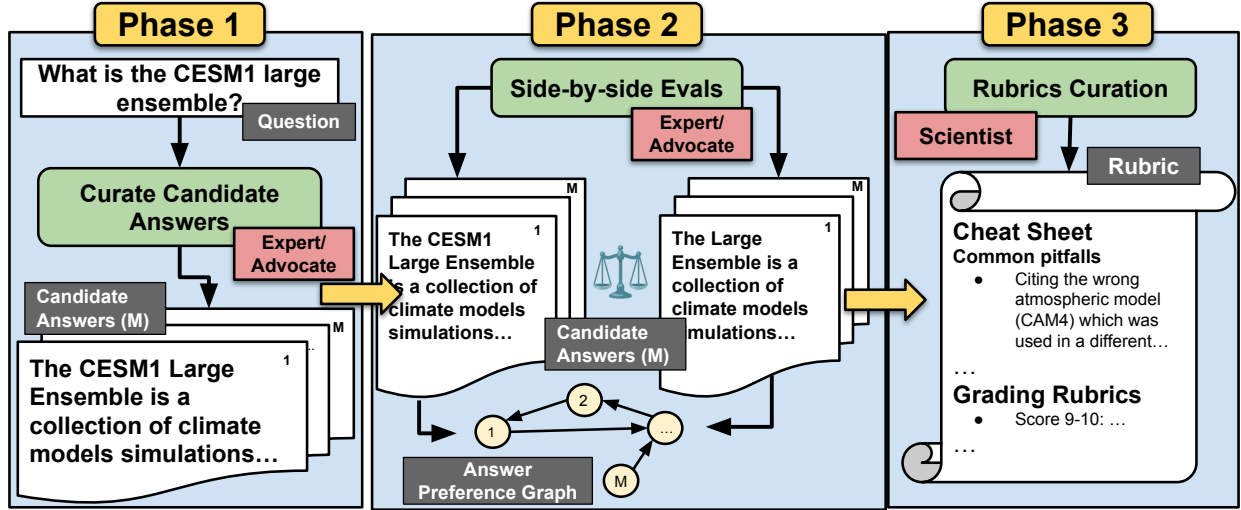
Phase 1

What is the CESM1 large ensemble?

Question

Curate Candidate Answers

Expert/ Advocate

Candidate Answers (M)

M

1

The CESM1 Large Ensemble is a collection of climate models simulations…

Phase 2

Side-by-side Evals

Expert/ Advocate

M

1

The CESM1 Large Ensemble is a collection of climate models simulations…

M

1

The Large Ensemble is a collection of climate models simulations…

Candidate Answers (M)

2

1

…

M

Answer Preference Graph

Phase 3

Rubrics Curation

Scientist

Rubric

Cheat Sheet

Common pitfalls

● Citing the wrong atmospheric model (CAM4) which was used in a different…

…

Grading Rubrics

● Score 9-10: …

…